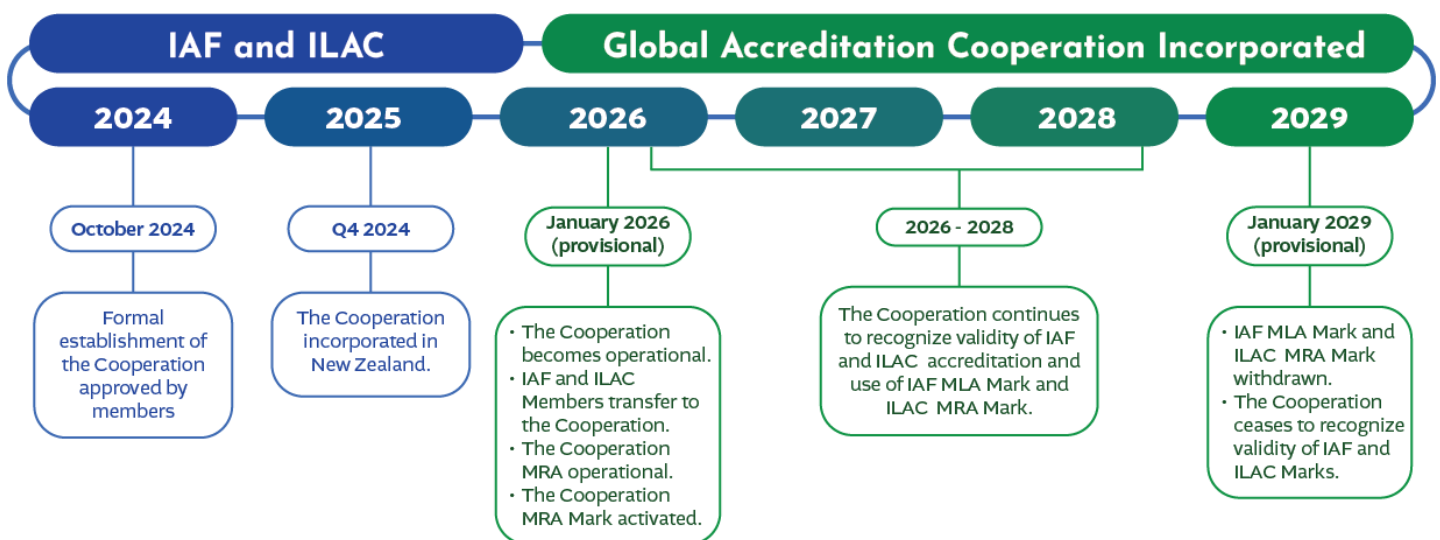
IAF and ILAC

Global Accreditation Cooperation Incorporated

2024

2025

2026

2027

2028

2029

October 2024

Formal establishment of the Cooperation approved by members

Q4 2024

The Cooperation incorporated in New Zealand.

January 2026 (provisional)

• The Cooperation becomes operational.
• IAF and ILAC Members transfer to the Cooperation.
• The Cooperation MRA operational.
• The Cooperation MRA Mark activated.

2026 - 2028

The Cooperation continues to recognize validity of IAF and ILAC accreditation and use of IAF MLA Mark and ILAC MRA Mark.

January 2029 (provisional)

• IAF MLA Mark and ILAC MRA Mark withdrawn.
• The Cooperation ceases to recognize validity of IAF and ILAC Marks.